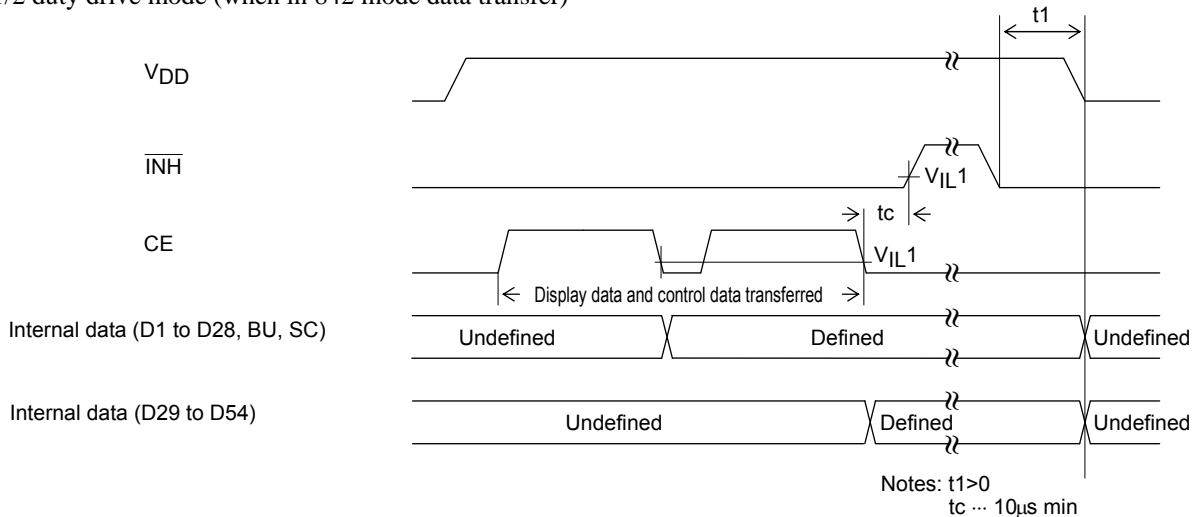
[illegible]/2 duty drive mode (when in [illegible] mode data transfer)

t1

$V_{DD}$

$\overline{INH}$

$V_{IL}1$

tc

CE

$V_{IL}1$

← Display data and control data transferred →

Internal data (D1 to D28, BU, SC)

Undefined

Defined

Undefined

Internal data (D29 to D54)

Undefined

Defined

Undefined

Notes: t1>0
tc ··· 10μs min